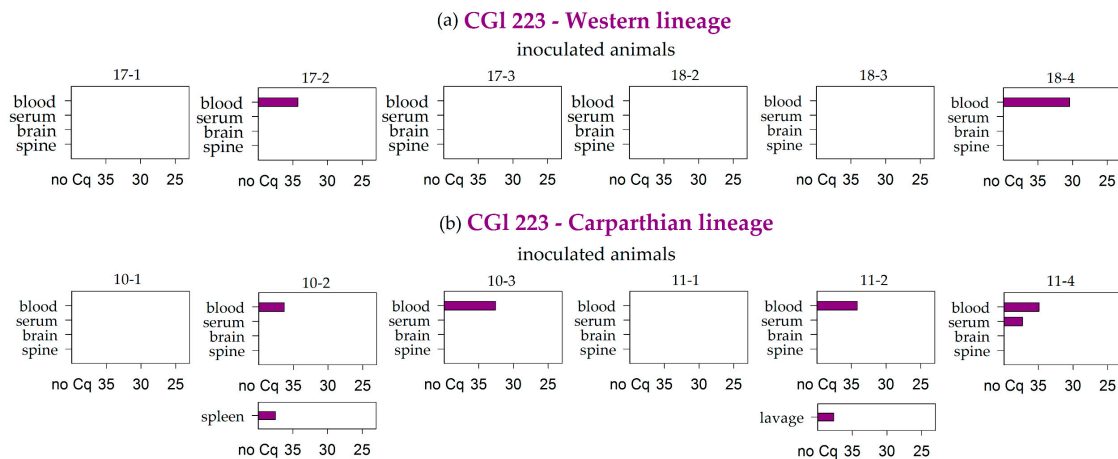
(a) CGl 223 - Western lineage

inoculated animals

17-1
blood
serum
brain
spine
no Cq 35 30 25

17-2
blood
serum
brain
spine
no Cq 35 30 25

17-3
blood
serum
brain
spine
no Cq 35 30 25

18-2
blood
serum
brain
spine
no Cq 35 30 25

18-3
blood
serum
brain
spine
no Cq 35 30 25

18-4
blood
serum
brain
spine
no Cq 35 30 25

(b) CGl 223 - Carparthian lineage

inoculated animals

10-1
blood
serum
brain
spine
no Cq 35 30 25

10-2
blood
serum
brain
spine
no Cq 35 30 25
spleen
no Cq 35 30 25

10-3
blood
serum
brain
spine
no Cq 35 30 25

11-1
blood
serum
brain
spine
no Cq 35 30 25

11-2
blood
serum
brain
spine
no Cq 35 30 25
lavage
no Cq 35 30 25

11-4
blood
serum
brain
spine
no Cq 35 30 25